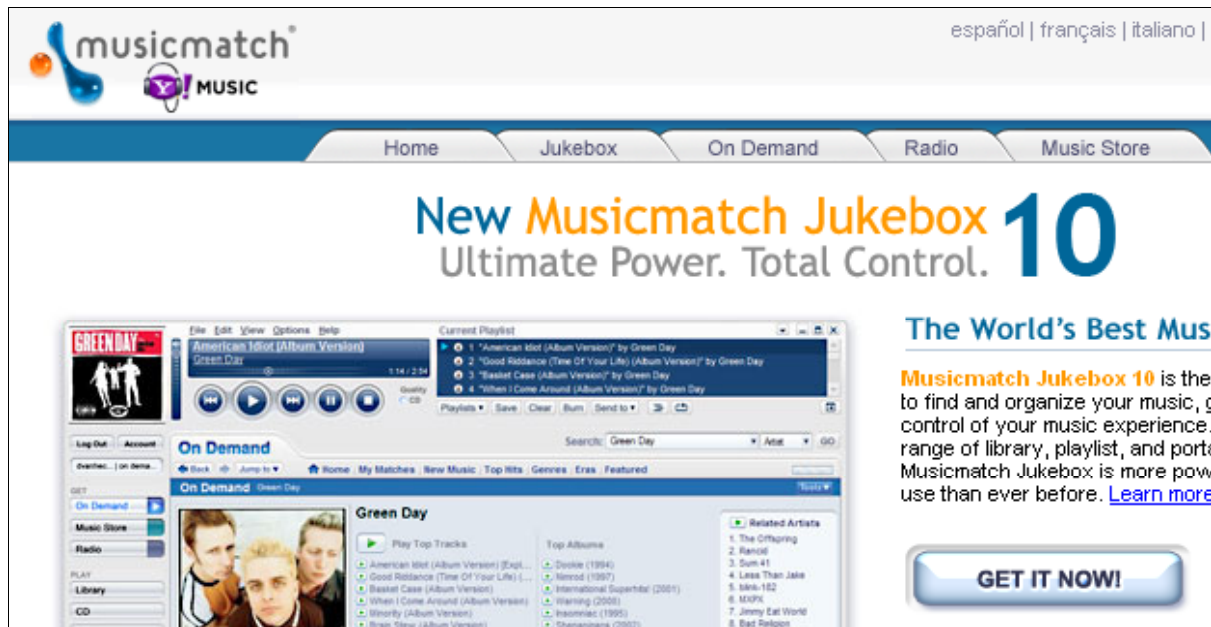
musicmatch®
Y! MUSIC

español | français | italiano |

Home
Jukebox
On Demand
Radio
Music Store

New Musicmatch Jukebox 10
Ultimate Power. Total Control.

GREEN DAY
File Edit View Options Help
American Idiot (Album Version)
Green Day
1:14 / 2:54
Current Playlist
1 "American Idiot (Album Version)" by Green Day
2 "Good Riddance (Time Of Your Life) (Album Version)" by Green Day
3 "Basket Case (Album Version)" by Green Day
4 "When I Come Around (Album Version)" by Green Day
Playlists Save Clear Burn Send to
Log Out Account
On Demand
Search: Green Day Artist GO
Back Jump to Home My Matches New Music Top Hits Genres Eras Featured
On Demand Green Day
GET
On Demand
Music Store
Radio
PLAY
Library
CD
Green Day
Play Top Tracks
American Idiot (Album Version) (Expl...
Good Riddance (Time Of Your Life) (...
Basket Case (Album Version)
When I Come Around (Album Version)
Minority (Album Version)
Brain Stew (Album Version)
Top Albums
Dookie (1994)
Nimrod (1997)
International Superhits! (2001)
Warning (2000)
Insomniac (1995)
Shenanigans (2002)
Related Artists
1. The Offspring
2. Rancid
3. Sum 41
4. Less Than Jake
5. blink-182
6. MXPX
7. Jimmy Eat World
8. Bad Religion

The World's Best Mus
Musicmatch Jukebox 10 is the to find and organize your music, g control of your music experience. range of library, playlist, and porta Musicmatch Jukebox is more pow use than ever before. Learn more

GET IT NOW!